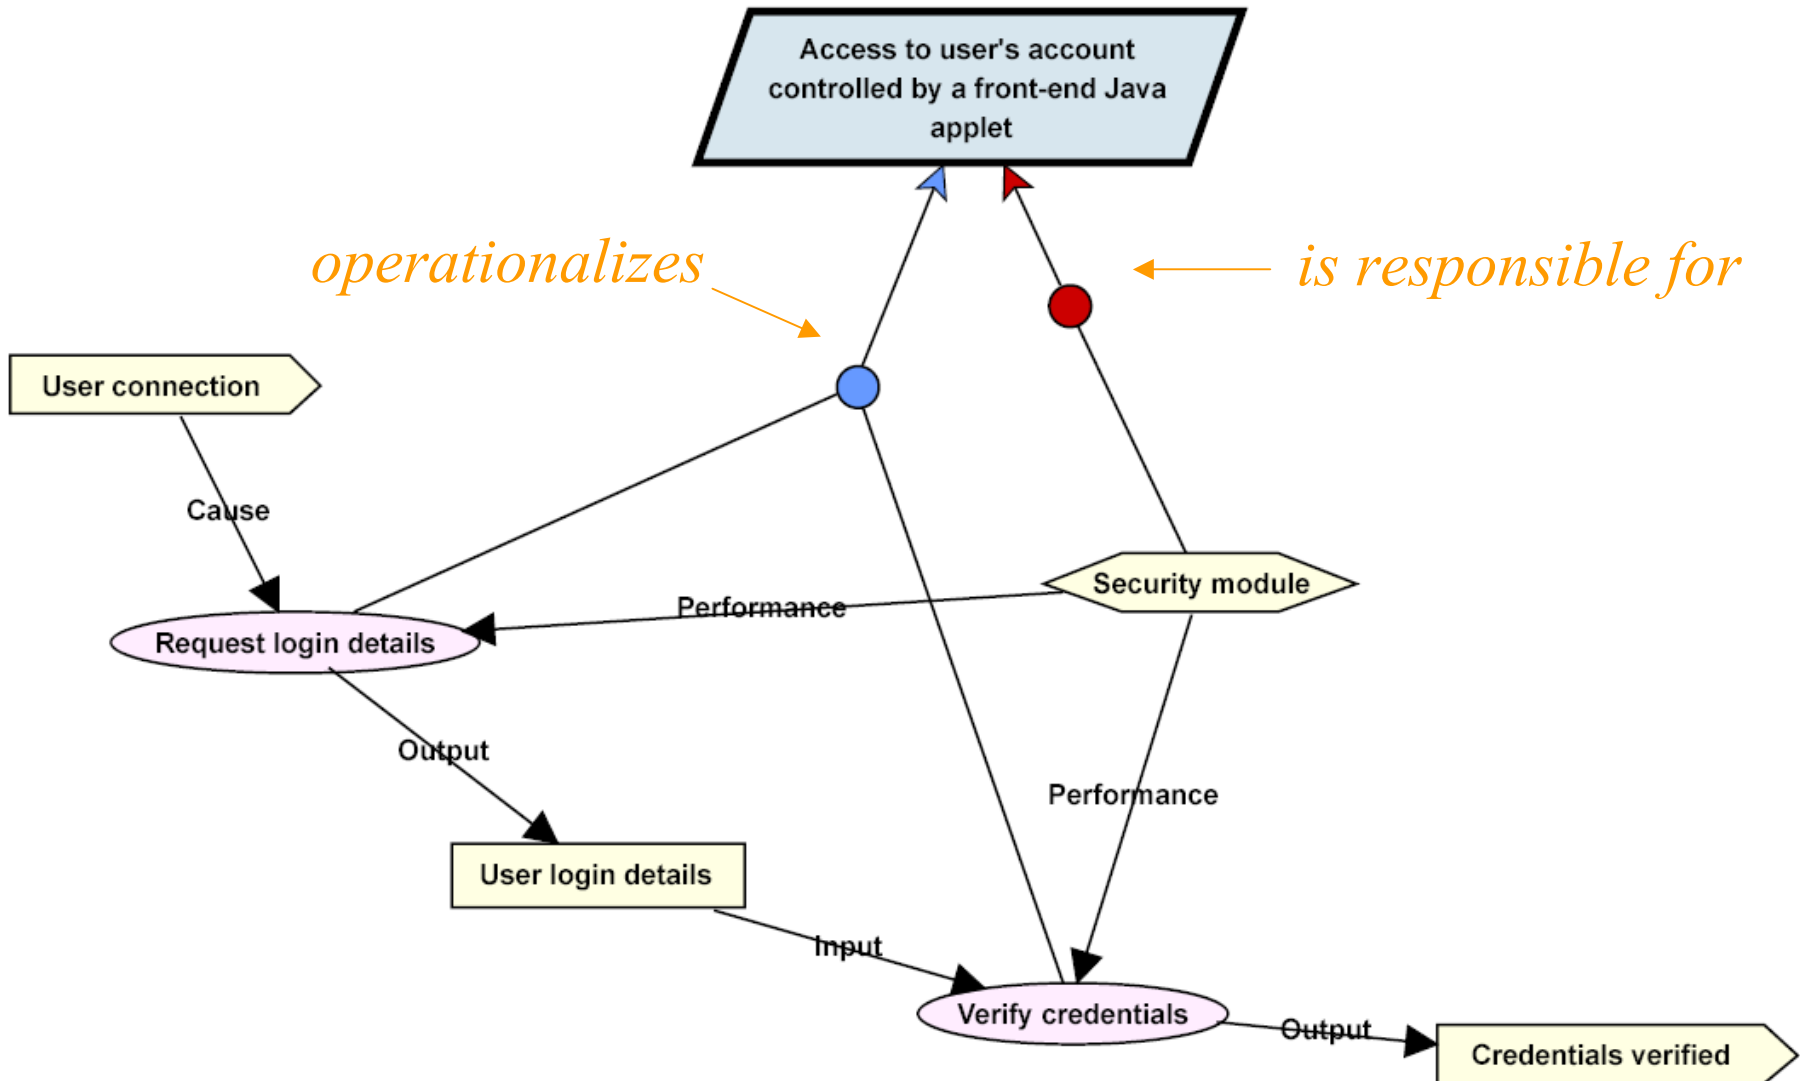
Access to user's account controlled by a front-end Java applet

operationalizes

is responsible for

User connection

Cause

Security module

Performance

Request login details

Output

Performance

User login details

Input

Verify credentials

Output

Credentials verified